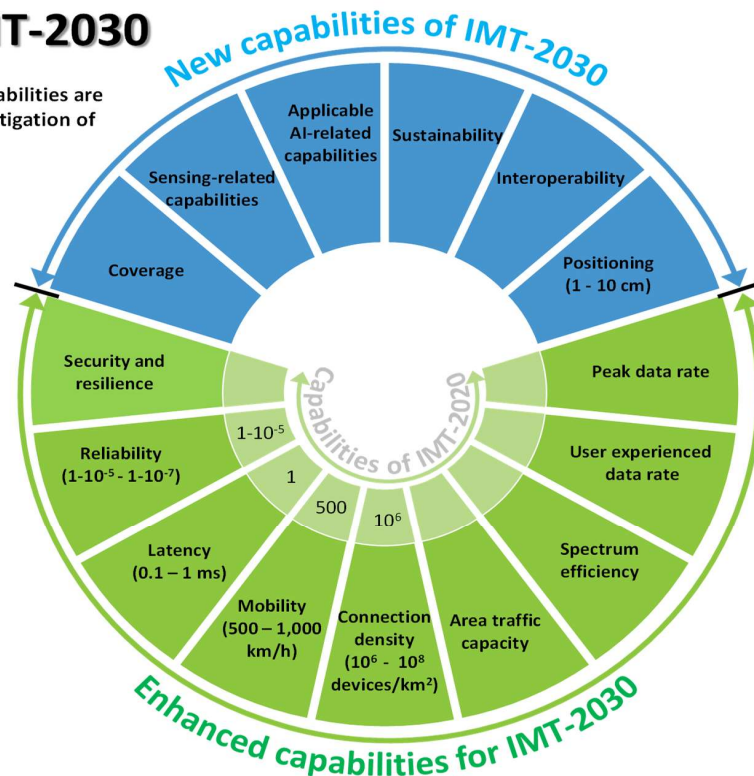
IT-2030

abilities are
tigation of

New capabilities of IMT-2030

Coverage

Sensing-related capabilities

Applicable AI-related capabilities

Sustainability

Interoperability

Positioning (1 - 10 cm)

Capabilities of IMT-2020

Security and resilience

Reliability ($1\text{-}10^{-5}$ - $1\text{-}10^{-7}$)

$1\text{-}10^{-5}$

1

500

$10^6$

Latency (0.1 – 1 ms)

Mobility (500 – 1,000 km/h)

Connection density ($10^6$ - $10^8$ devices/km$^2$)

Area traffic capacity

Spectrum efficiency

User experienced data rate

Peak data rate

Enhanced capabilities for IMT-2030